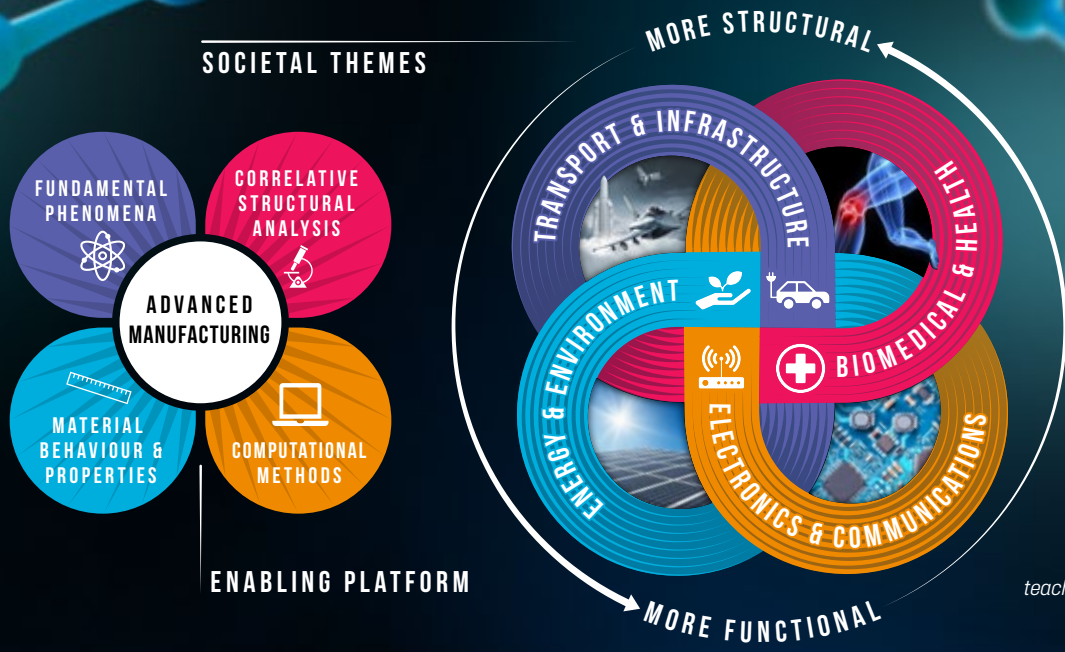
SOCIETAL THEMES

FUNDAMENTAL PHENOMENA

CORRELATIVE STRUCTURAL ANALYSIS

ADVANCED MANUFACTURING

MATERIAL BEHAVIOUR & PROPERTIES

COMPUTATIONAL METHODS

ENABLING PLATFORM

MORE STRUCTURAL

TRANSPORT & INFRASTRUCTURE

BIOMEDICAL & HEALTH

ENERGY & ENVIRONMENT

ELECTRONICS & COMMUNICATIONS

MORE FUNCTIONAL

teach